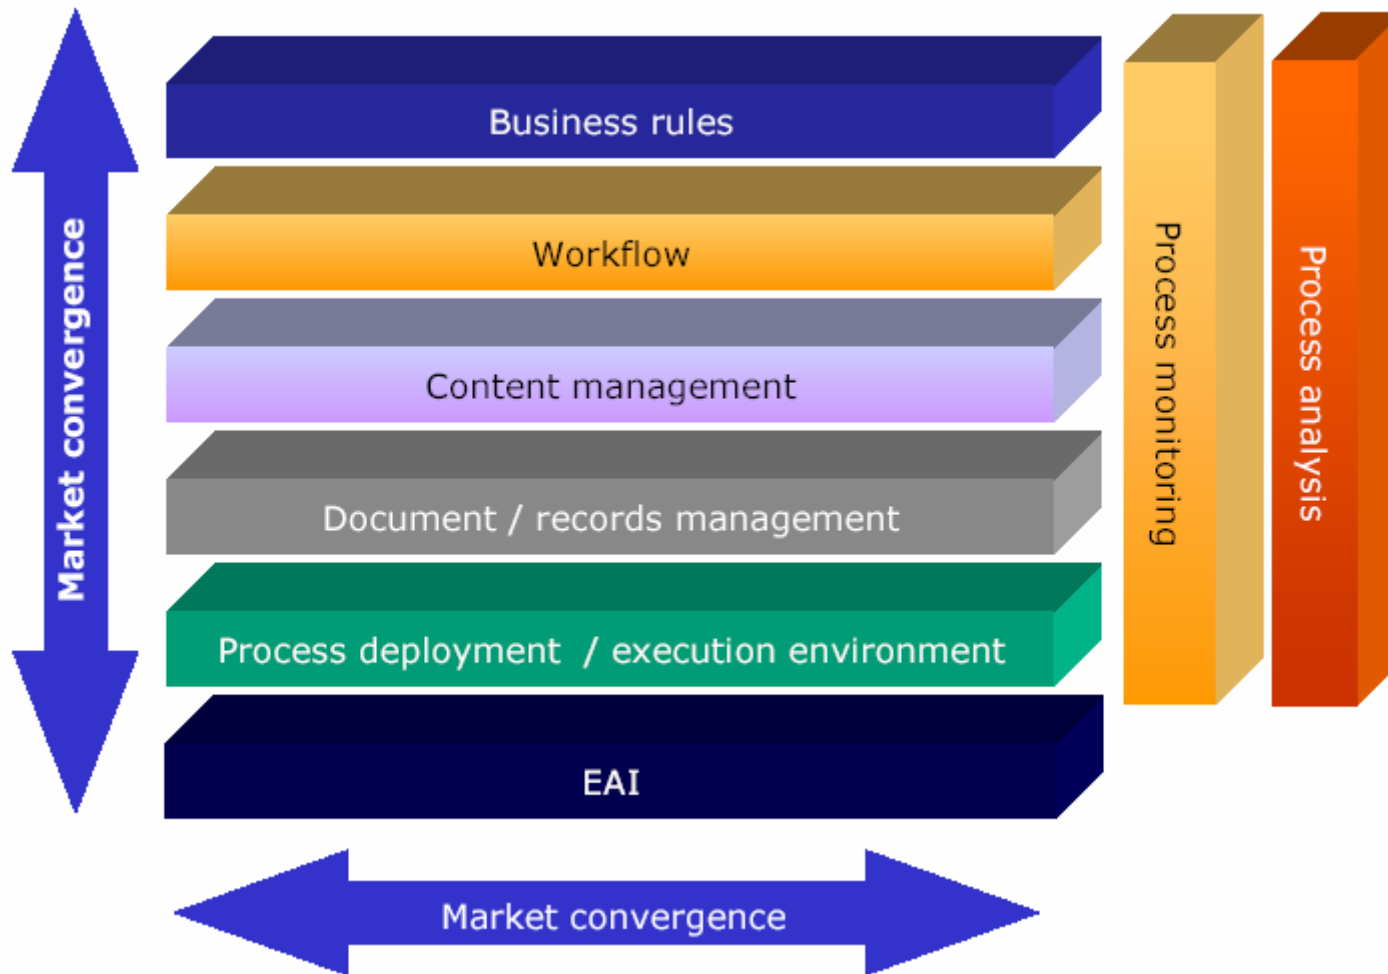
Market convergence

Business rules

Workflow

Content management

Document / records management

Process deployment / execution environment

EAI

Process monitoring

Process analysis

Market convergence